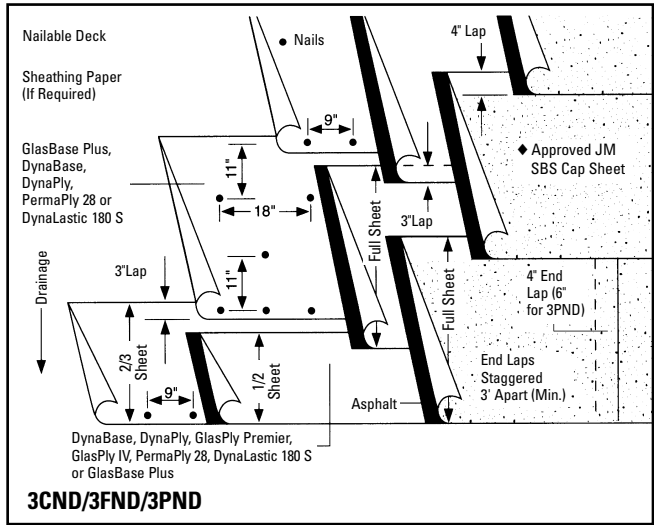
Nailable Deck

Sheathing Paper (If Required)

GlasBase Plus, DynaBase, DynaPly, PermaPly 28 or DynaLastic 180 S

Drainage

3"Lap

2/3 Sheet

9"

1/2 Sheet

Nails

9"

11"

18"

11"

Full Sheet

Full Sheet

3"Lap

Asphalt

4" Lap

◆ Approved JM SBS Cap Sheet

4" End Lap (6" for 3PND)

End Laps Staggered 3' Apart (Min.)

DynaBase, DynaPly, GlasPly Premier, GlasPly IV, PermaPly 28, DynaLastic 180 S or GlasBase Plus

3CND/3FND/3PND